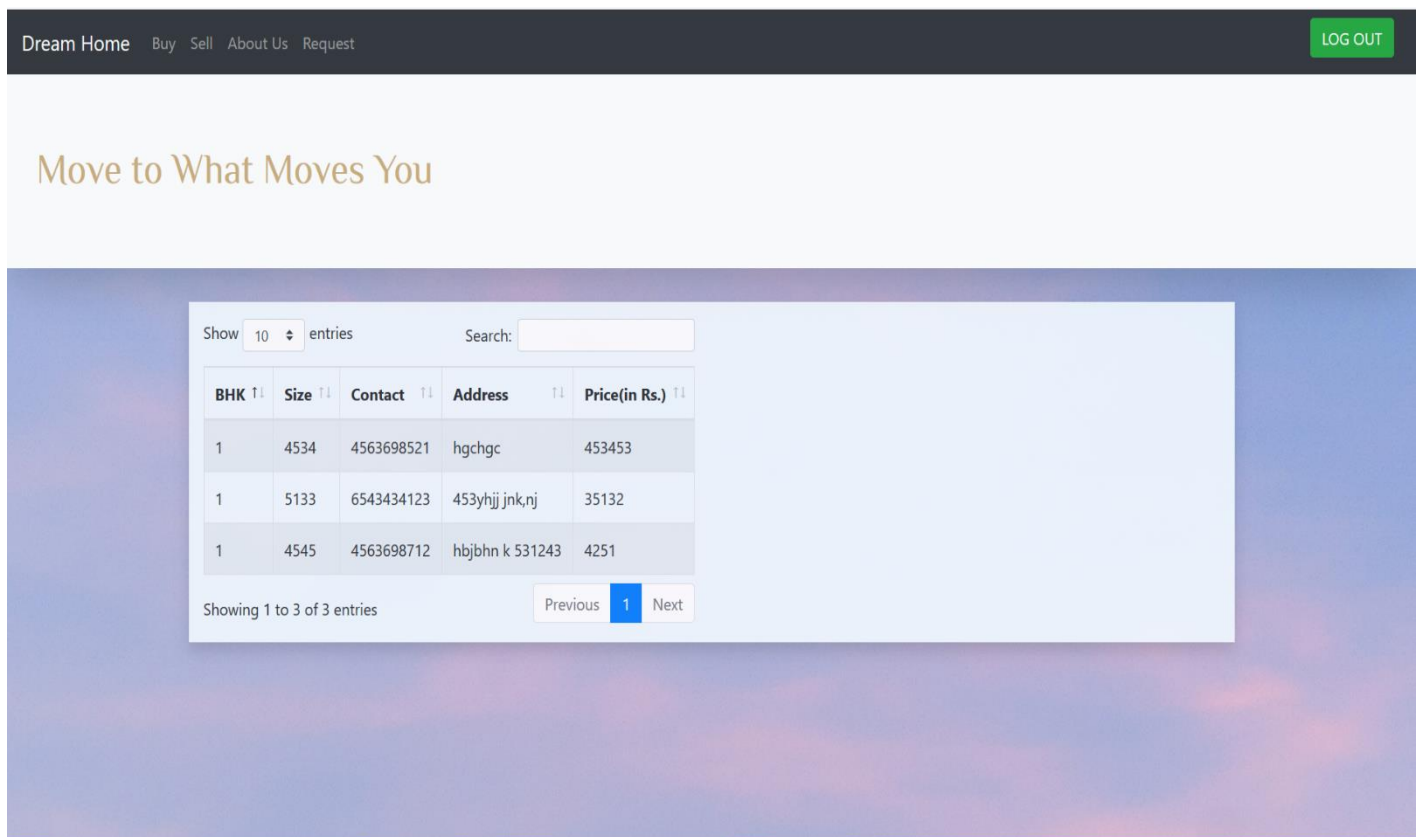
Dream Home Buy Sell About Us Request

LOG OUT

Move to What Moves You

Show 10 entries

Search:

| BHK | Size | Contact | Address | Price(in Rs.) |
|---|---|---|---|---|
| 1 | 4534 | 4563698521 | hgchgc | 453453 |
| 1 | 5133 | 6543434123 | 453yhjj jnk,nj | 35132 |
| 1 | 4545 | 4563698712 | hbjbhn k 531243 | 4251 |

Showing 1 to 3 of 3 entries

Previous 1 Next